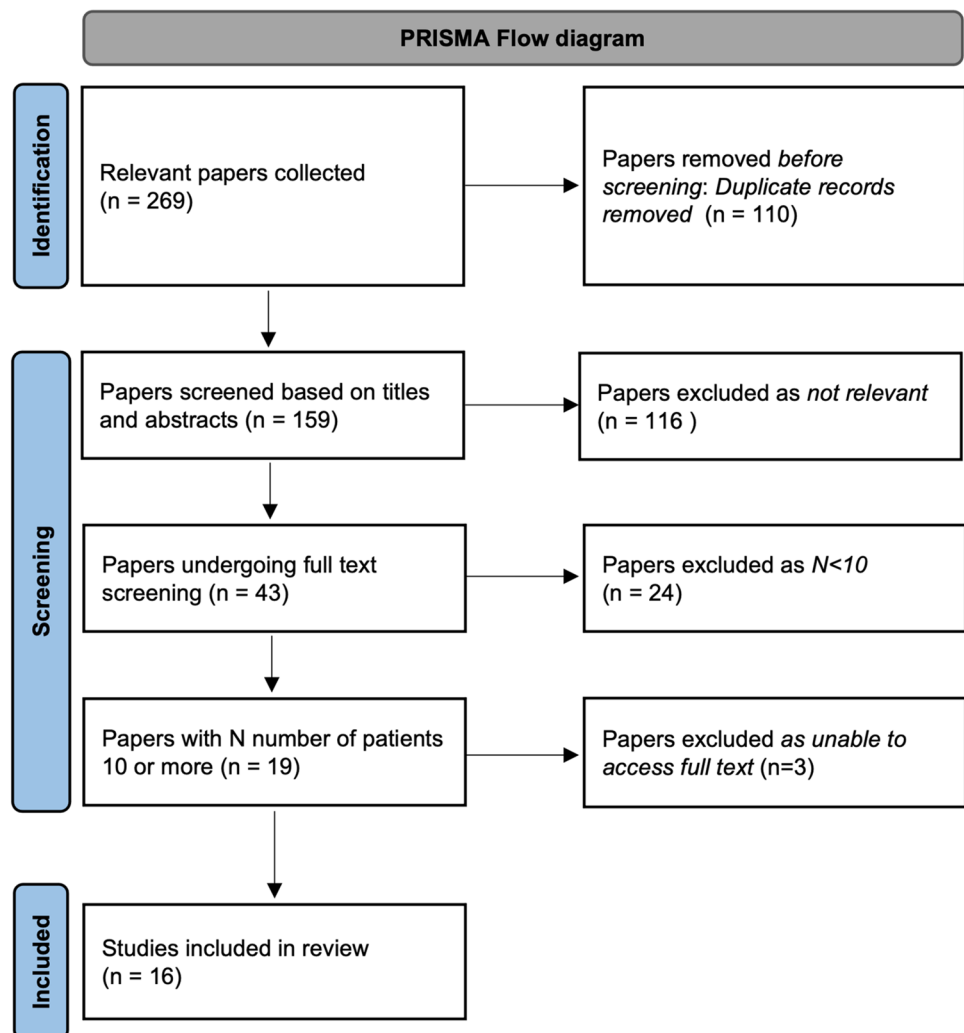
PRISMA Flow diagram

Identification

Relevant papers collected (n = 269)

Papers removed before screening: Duplicate records removed (n = 110)

Screening

Papers screened based on titles and abstracts (n = 159)

Papers excluded as not relevant (n = 116 )

Papers undergoing full text screening (n = 43)

Papers excluded as N<10 (n = 24)

Papers with N number of patients 10 or more (n = 19)

Papers excluded as unable to access full text (n=3)

Included

Studies included in review (n = 16)